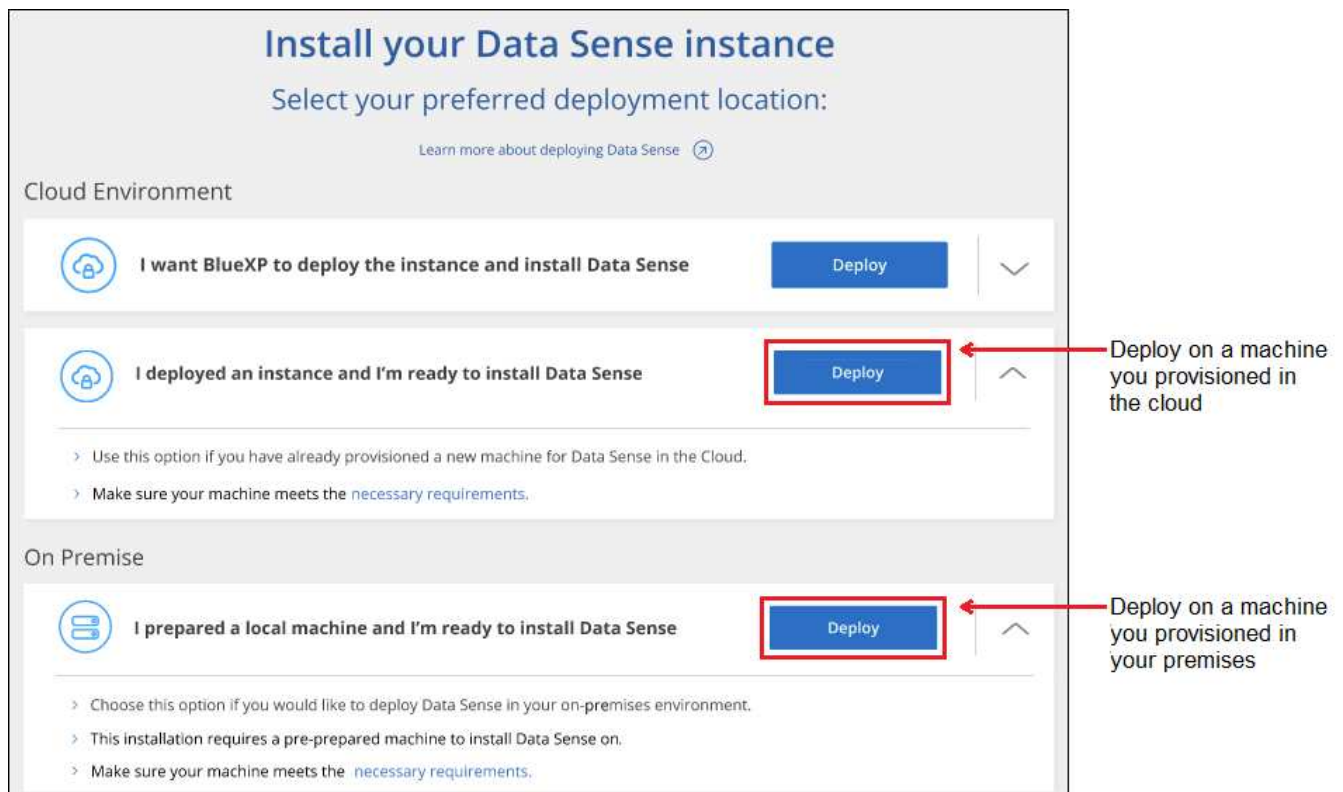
Install your Data Sense instance

Select your preferred deployment location:

Learn more about deploying Data Sense

Cloud Environment

I want BlueXP to deploy the instance and install Data Sense

Deploy

I deployed an instance and I'm ready to install Data Sense

Deploy

Deploy on a machine you provisioned in the cloud

> Use this option if you have already provisioned a new machine for Data Sense in the Cloud.

> Make sure your machine meets the necessary requirements.

On Premise

I prepared a local machine and I'm ready to install Data Sense

Deploy

Deploy on a machine you provisioned in your premises

> Choose this option if you would like to deploy Data Sense in your on-premises environment.

> This installation requires a pre-prepared machine to install Data Sense on.

> Make sure your machine meets the necessary requirements.